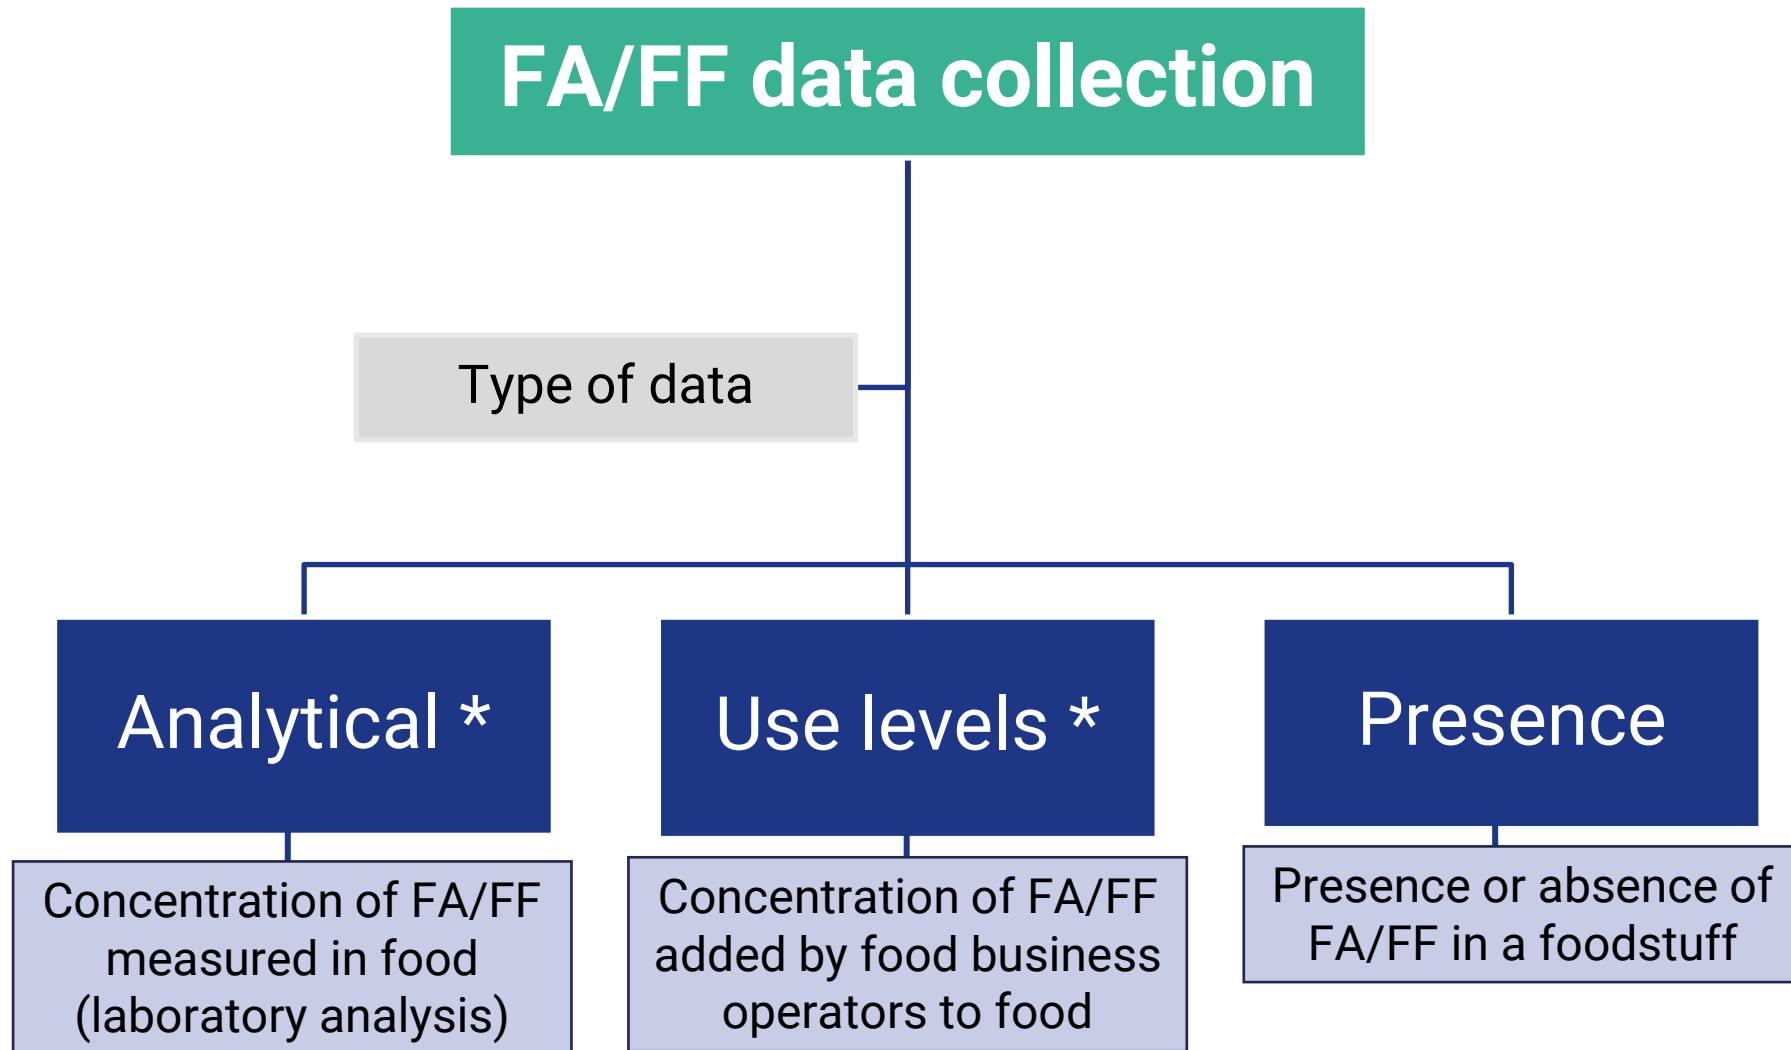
FA/FF data collection

Type of data

Analytical *

Concentration of FA/FF measured in food (laboratory analysis)

Use levels *

Concentration of FA/FF added by food business operators to food

Presence

Presence or absence of FA/FF in a foodstuff